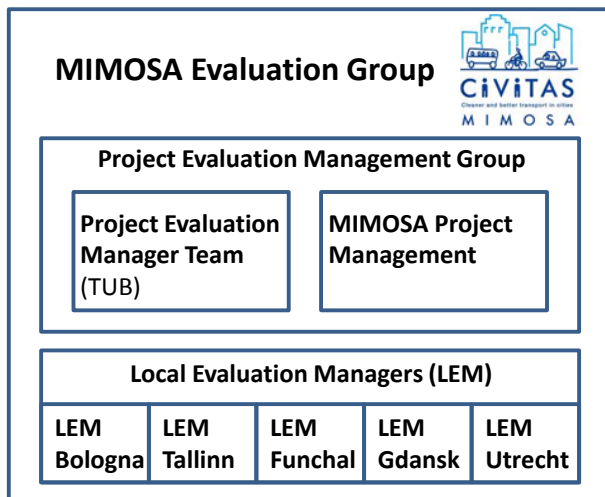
MIMOSA Evaluation Group

CiViTAS
Cleaner and better transport in cities
MIMOSA

Project Evaluation Management Group

Project Evaluation Manager Team (TUB)

MIMOSA Project Management

Local Evaluation Managers (LEM)

| LEM Bologna | LEM Tallinn | LEM Funchal | LEM Gdansk | LEM Utrecht |
|---|---|---|---|---|